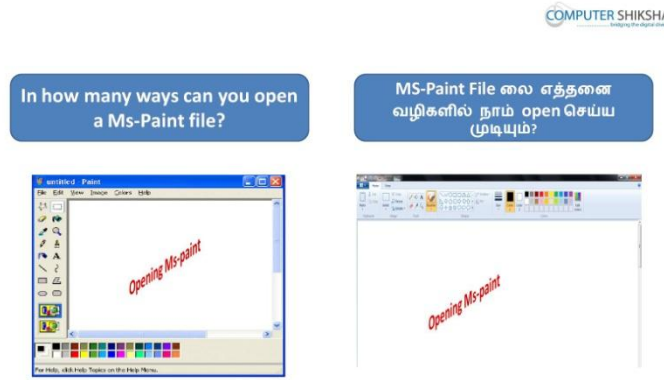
COMPUTER SHIKSHA
bridging the digital divide

In how many ways can you open a Ms-Paint file?

MS-Paint File லை எத்தனை வழிகளில் நாம் open செய்ய முடியும்?

untitled - Paint
File Edit View Image Colors Help

Opening Ms-paint

For Help, click Help Topics on the Help Menu.

Opening Ms-paint